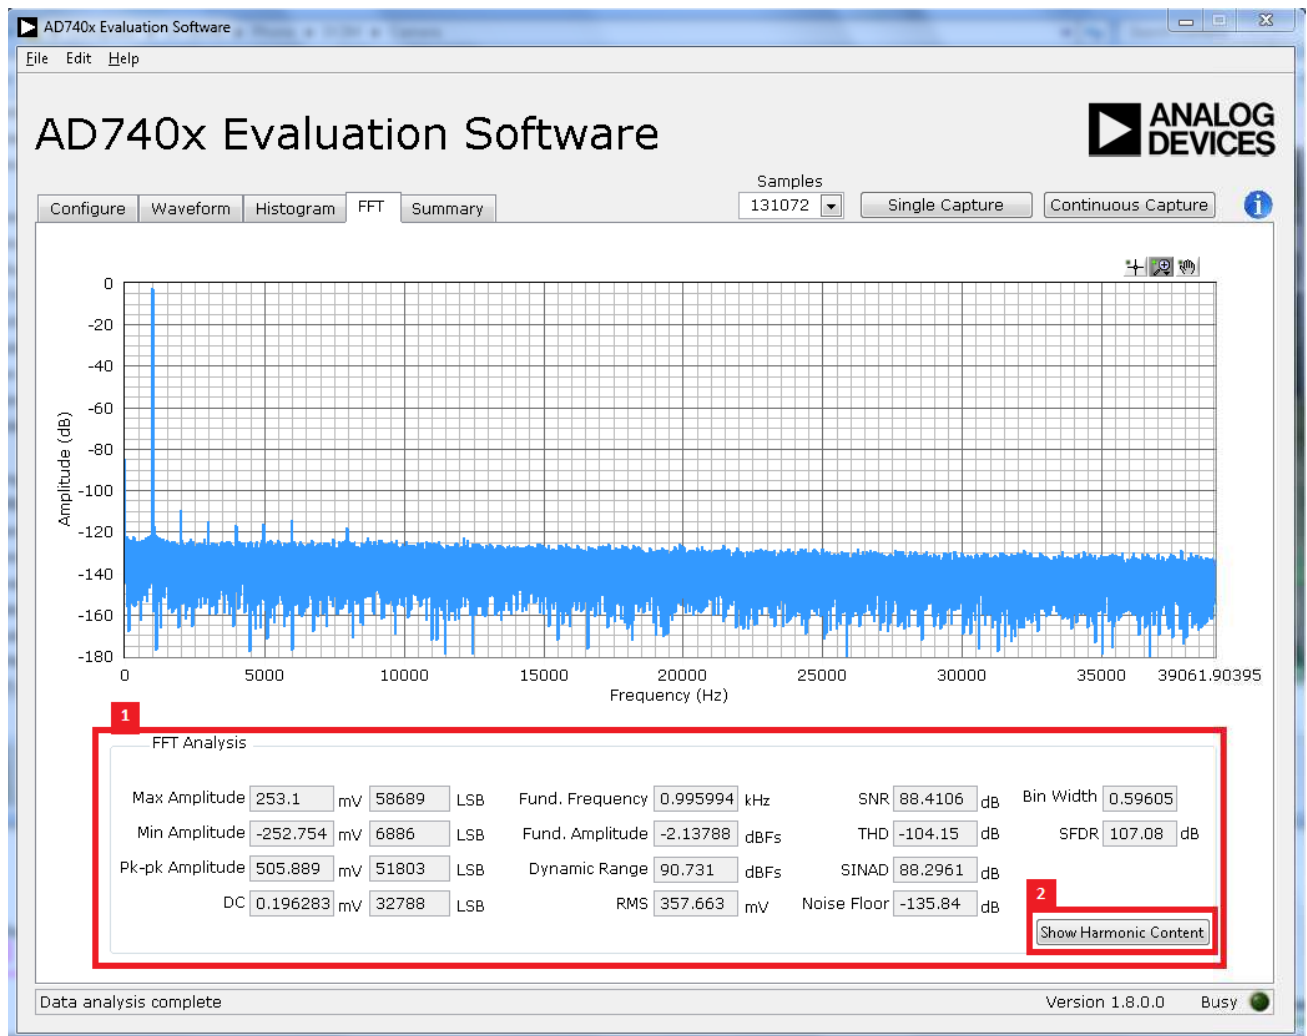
AD740x Evaluation Software

File Edit Help

AD740x Evaluation Software

ANALOG DEVICES

Configure Waveform Histogram FFT Summary

Samples
131072

Single Capture Continuous Capture

0
-20
-40
-60
-80
-100
-120
-140
-160
-180

Amplitude (dB)

0 5000 10000 15000 20000 25000 30000 35000 39061.90395
Frequency (Hz)

1

FFT Analysis

| Max Amplitude | 253.1 | mV | 58689 | LSB | Fund. Frequency | 0.995994 | kHz | SNR | 88.4106 | dB | Bin Width | 0.59605 | |
|---|---|---|---|---|---|---|---|---|---|---|---|---|---|
| Min Amplitude | -252.754 | mV | 6886 | LSB | Fund. Amplitude | -2.13788 | dBFs | THD | -104.15 | dB | SFDR | 107.08 | dB |
| Pk-pk Amplitude | 505.889 | mV | 51803 | LSB | Dynamic Range | 90.731 | dBFs | SINAD | 88.2961 | dB | | | |
| DC | 0.196283 | mV | 32788 | LSB | RMS | 357.663 | mV | Noise Floor | -135.84 | dB | | | |

2

Show Harmonic Content

Data analysis complete

Version 1.8.0.0 Busy